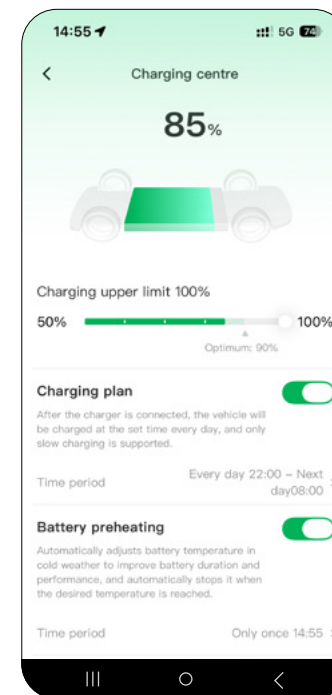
14:55 5G 74

<

Charging centre

85%

Charging upper limit 100%

50% 100%

Optimum: 90%

Charging plan

After the charger is connected, the vehicle will be charged at the set time every day, and only slow charging is supported.

Time period Every day 22:00 – Next day08:00

Battery preheating

Automatically adjusts battery temperature in cold weather to improve battery duration and performance, and automatically stops it when the desired temperature is reached.

Time period Only once 14:55